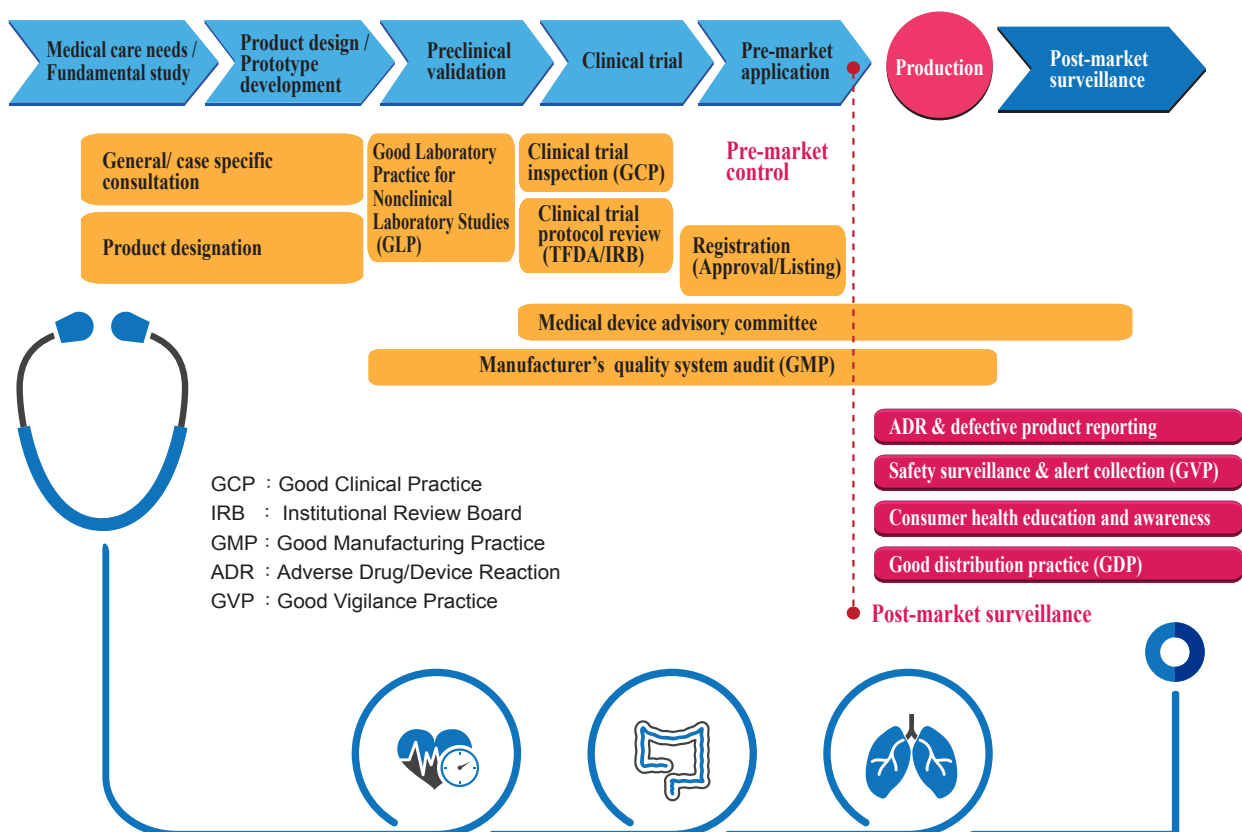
Medical care needs / Fundamental study

Product design / Prototype development

Preclinical validation

Clinical trial

Pre-market application

Production

Post-market surveillance

General/ case specific consultation

Product designation

Good Laboratory Practice for Nonclinical Laboratory Studies (GLP)

Clinical trial inspection (GCP)

Clinical trial protocol review (TFDA/IRB)

Pre-market control

Registration (Approval/Listing)

Medical device advisory committee

Manufacturer's quality system audit (GMP)

ADR & defective product reporting

Safety surveillance & alert collection (GVP)

Consumer health education and awareness

Good distribution practice (GDP)

Post-market surveillance

GCP : Good Clinical Practice
IRB : Institutional Review Board
GMP : Good Manufacturing Practice
ADR : Adverse Drug/Device Reaction
GVP : Good Vigilance Practice